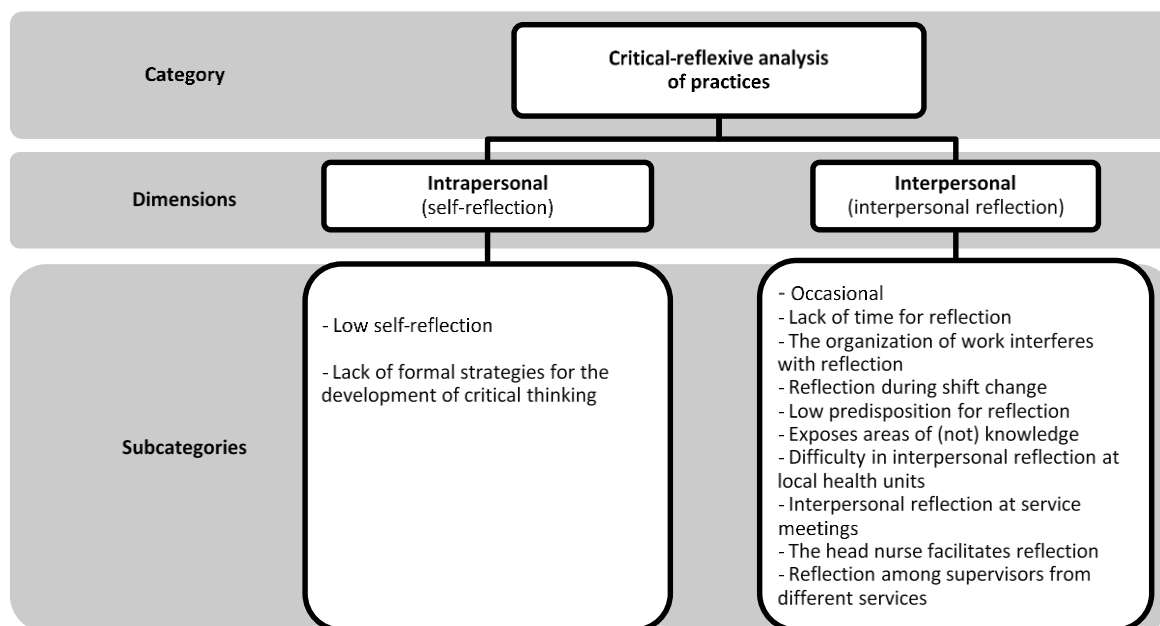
Category

Critical-reflexive analysis of practices

Dimensions

Intrapersonal
(self-reflection)

Interpersonal
(interpersonal reflection)

Subcategories

- Low self-reflection

- Lack of formal strategies for the development of critical thinking

- Occasional
- Lack of time for reflection
- The organization of work interferes with reflection
- Reflection during shift change
- Low predisposition for reflection
- Exposes areas of (not) knowledge
- Difficulty in interpersonal reflection at local health units
- Interpersonal reflection at service meetings
- The head nurse facilitates reflection
- Reflection among supervisors from different services